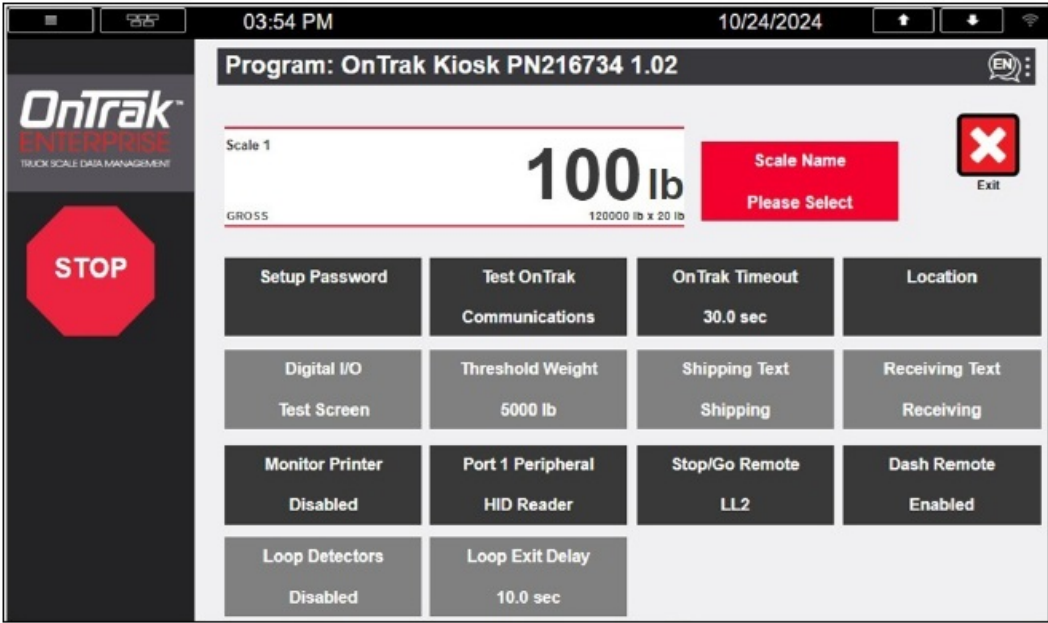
03:54 PM

10/24/2024

Program: OnTrak Kiosk PN216734 1.02

EN

OnTrak™
ENTERPRISE
TRUCK SCALE DATA MANAGEMENT

STOP

Scale 1

100 lb

GROSS

120000 lb x 20 lb

Scale Name
Please Select

Exit

| Setup Password | Test OnTrak Communications | OnTrak Timeout 30.0 sec | Location |
|---|---|---|---|
| Digital I/O Test Screen | Threshold Weight 5000 lb | Shipping Text Shipping | Receiving Text Receiving |
| Monitor Printer Disabled | Port 1 Peripheral HID Reader | Stop/Go Remote LL2 | Dash Remote Enabled |
| Loop Detectors Disabled | Loop Exit Delay 10.0 sec | | |